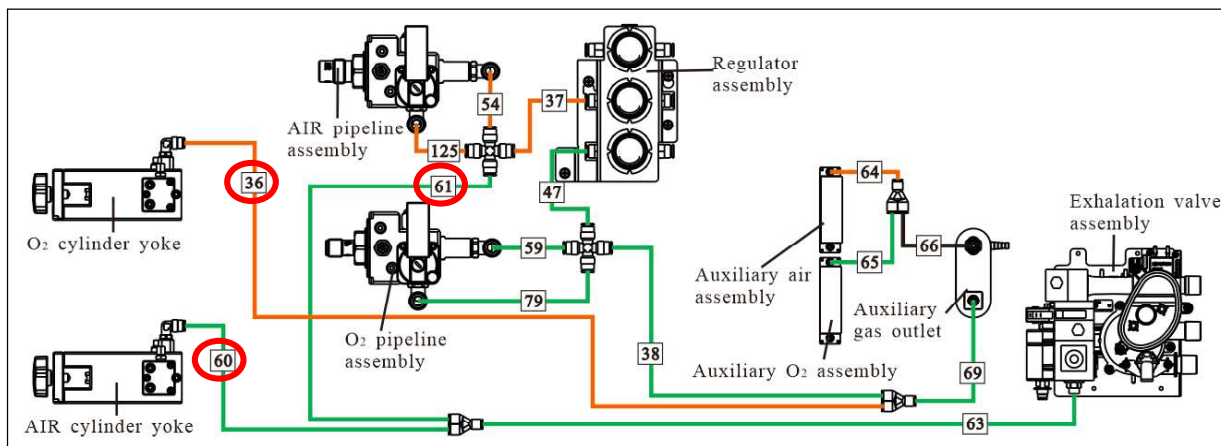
AIR pipeline assembly

54

37

Regulator assembly

125

36

61

47

O₂ cylinder yoke

64

Exhalation valve assembly

59

66

Auxiliary air assembly

65

79

Auxiliary gas outlet

O₂ pipeline assembly

60

38

Auxiliary O₂ assembly

69

AIR cylinder yoke

63